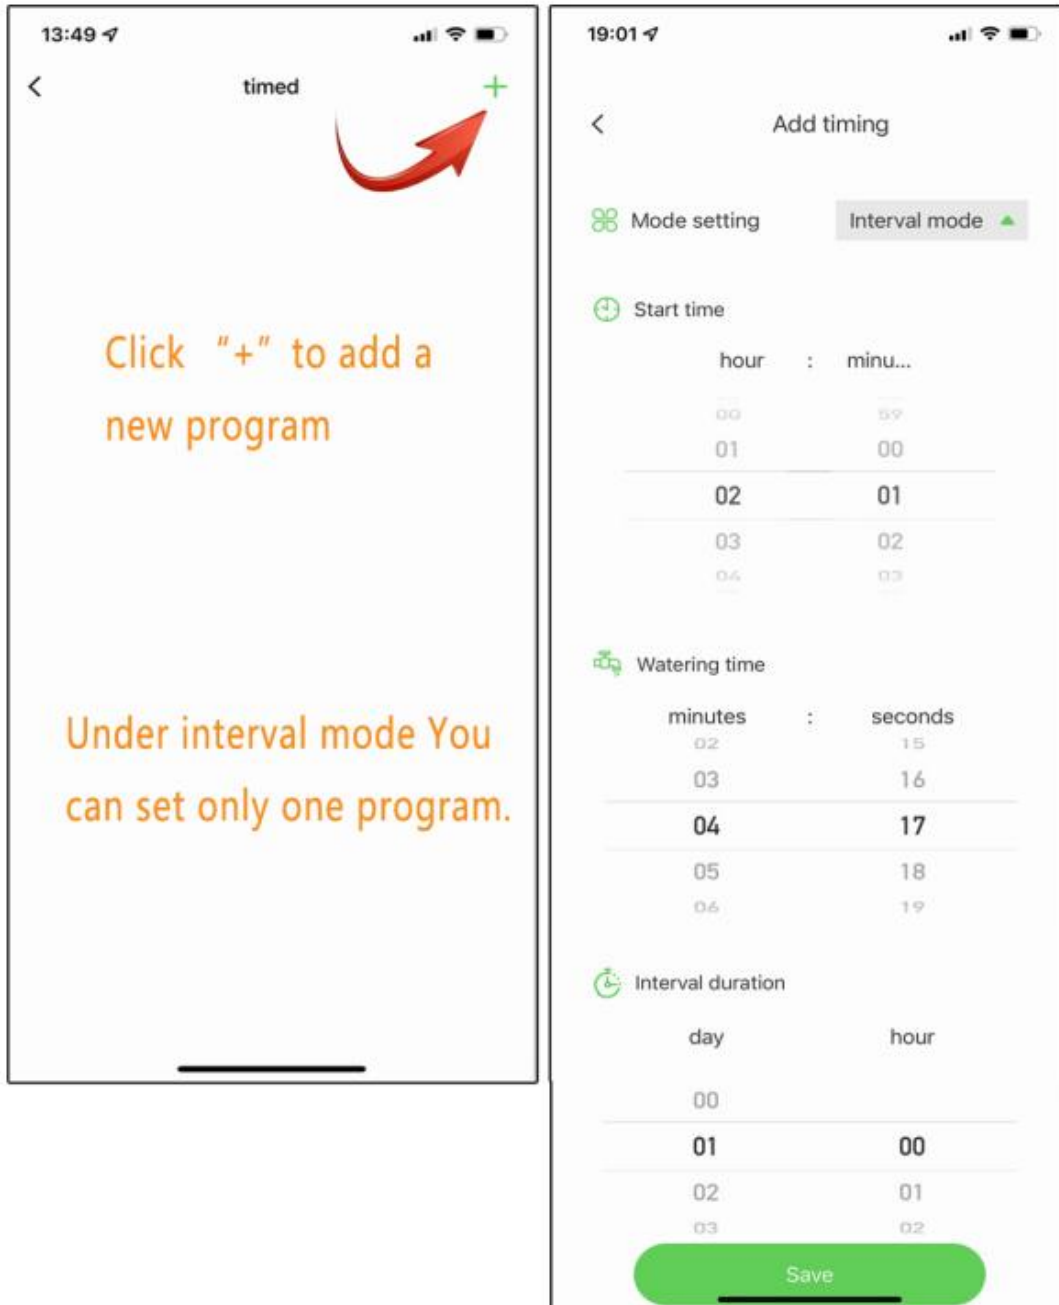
13:49

<

timed

+

Click "+" to add a new program

Under interval mode You can set only one program.

19:01

<

Add timing

Mode setting

Interval mode

Start time

hour : minu...

00 59
01 00
02 01
03 02
04 03

Watering time

minutes : seconds

02 15
03 16
04 17
05 18
06 19

Interval duration

day hour

00
01 00
02 01
03 02

Save